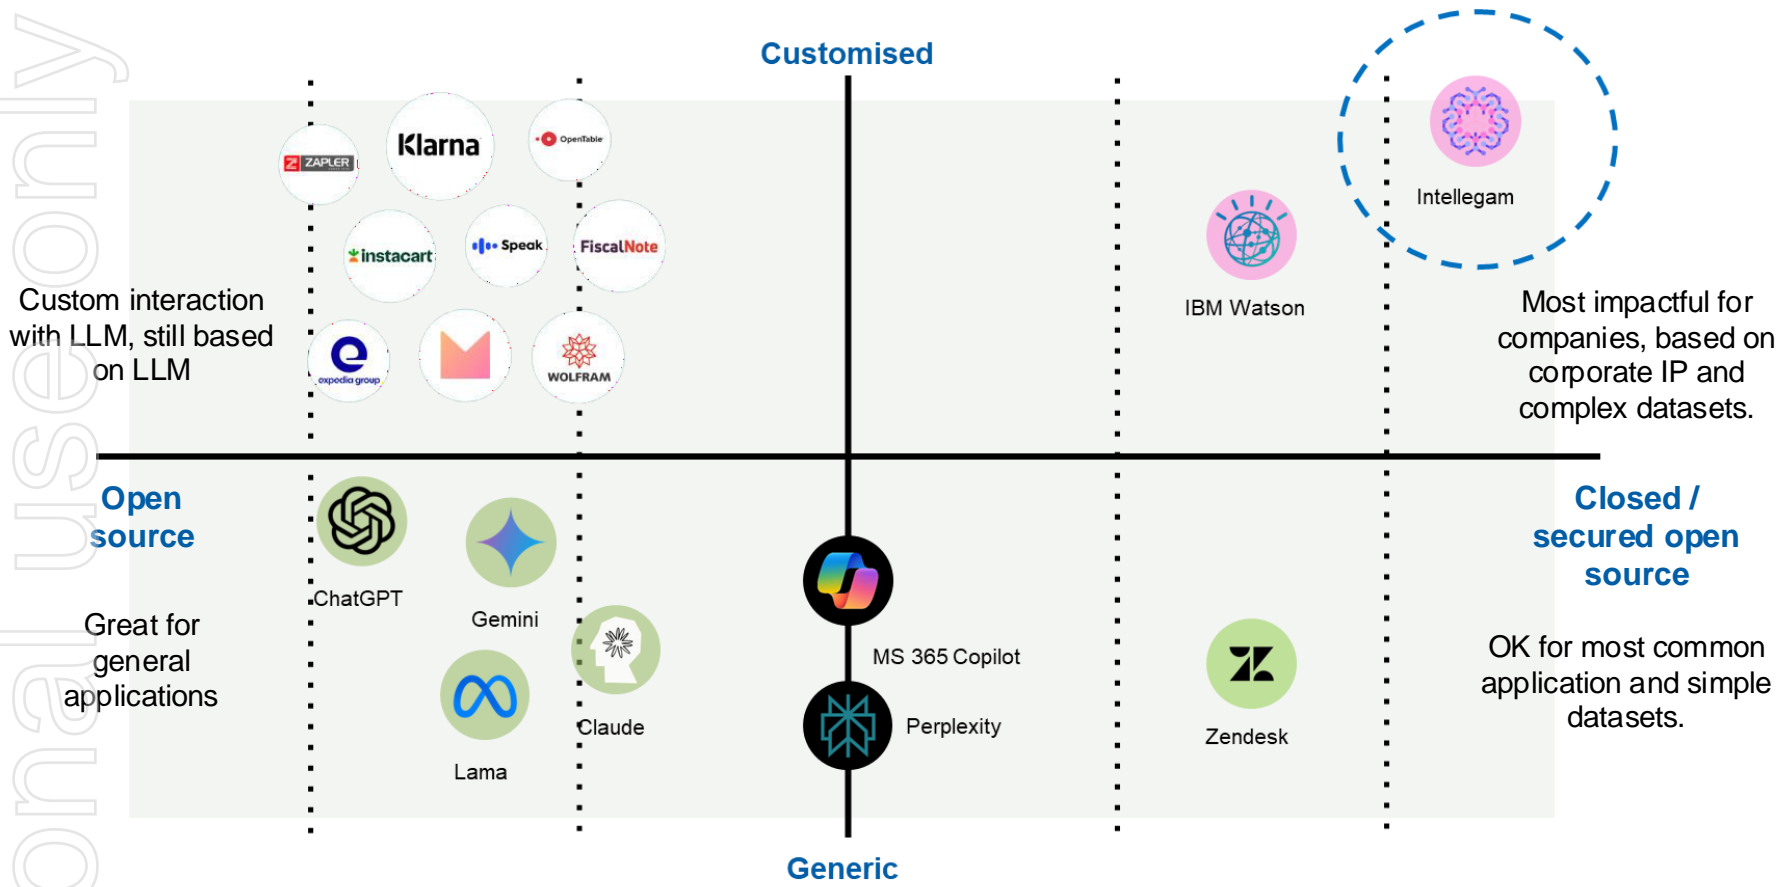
onal use only

Customised

ZAPIER

Klarna

OpenTable

instacart

Speak

FiscalNote

expedia group

WOLFRAM

Custom interaction with LLM, still based on LLM

IBM Watson

Intellegam

Most impactful for companies, based on corporate IP and complex datasets.

Open source

Great for general applications

ChatGPT

Gemini

Lama

Claude

MS 365 Copilot

Perplexity

Zendesk

Closed / secured open source

OK for most common application and simple datasets.

Generic